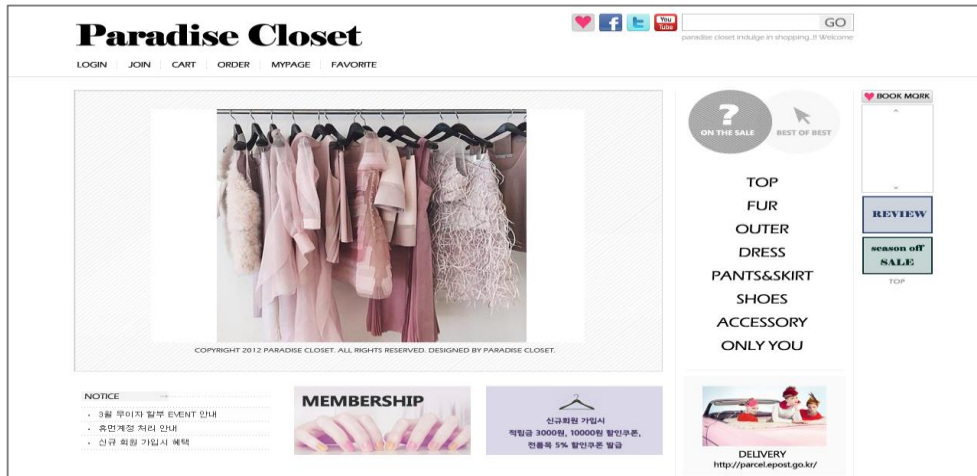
Paradise Closet

LOGIN JOIN CART ORDER MYPAGE FAVORITE

You Tube

GO

paradise closet indulge in shopping..!! Welcome

COPYRIGHT 2012 PARADISE CLOSET. ALL RIGHTS RESERVED. DESIGNED BY PARADISE CLOSET.

? ON THE SALE

BEST OF BEST

TOP
FUR
OUTER
DRESS
PANTS&SKIRT
SHOES
ACCESSORY
ONLY YOU

BOOK MQRK

REVIEW

season off SALE

TOP

NOTICE

· 3월 무이자 할부 EVENT 안내
· 휴면계정 처리 안내
· 신규 회원 가입시 혜택

MEMBERSHIP

신규회원 가입시
적립금 3000원, 10000원 할인쿠폰,
전품목 5% 할인쿠폰 발급

DELIVERY
http://parcel.epost.go.kr/